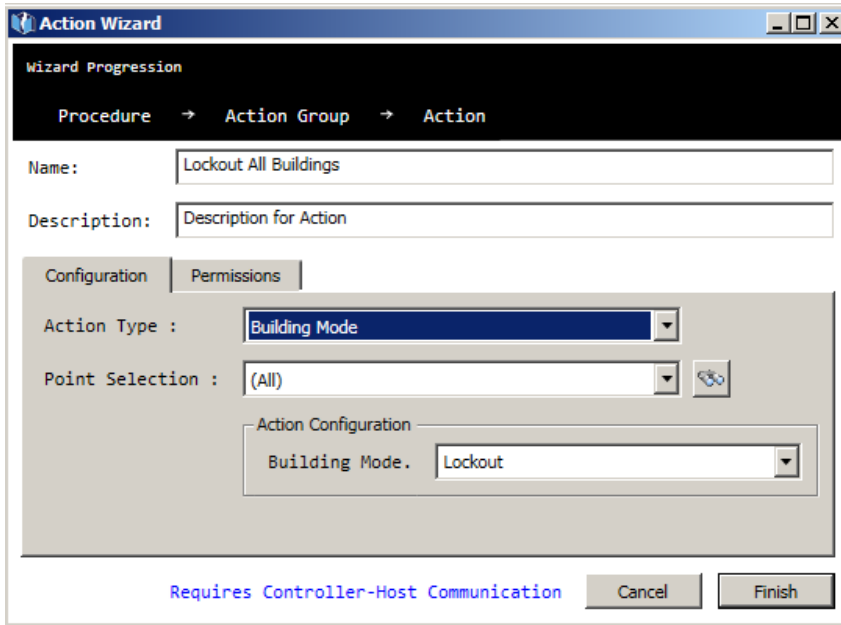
Action Wizard

Wizard Progression

Procedure → Action Group → Action

Name: Lockout All Buildings

Description: Description for Action

Configuration Permissions

Action Type : Building Mode

Point Selection : (All)

Action Configuration

Building Mode. Lockout

Requires Controller-Host Communication Cancel Finish